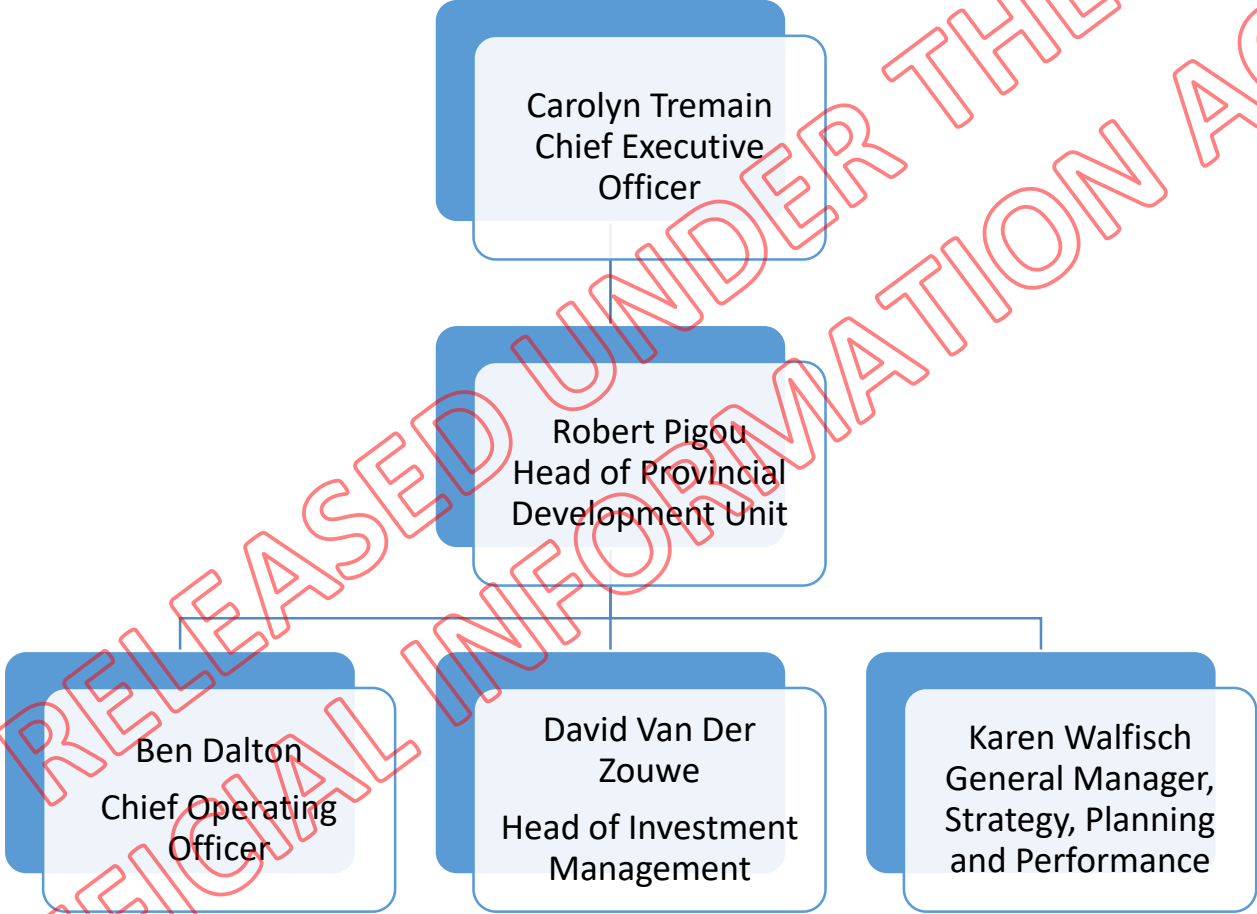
Carolyn Tremain
Chief Executive Officer

Robert Pigou
Head of Provincial Development Unit

Ben Dalton
Chief Operating Officer

David Van Der Zouwe
Head of Investment Management

Karen Walfisch
General Manager, Strategy, Planning and Performance

RELEASED UNDER THE
OFFICIAL INFORMATION AC